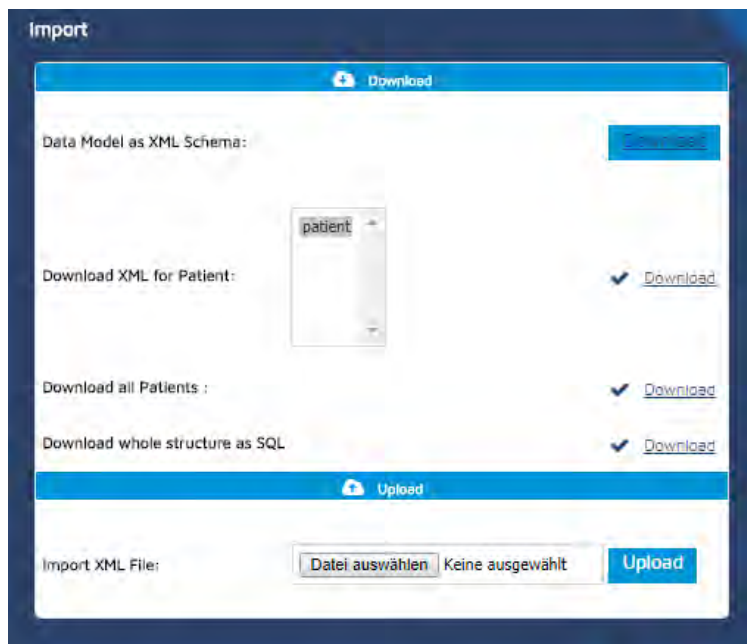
Import

Download

Data Model as XML Schema:

Download

patient

Download XML for Patient:

Download

Download all Patients :

Download

Download whole structure as SQL

Download

Upload

Import XML File:

Datei auswählen Keine ausgewählt

Upload